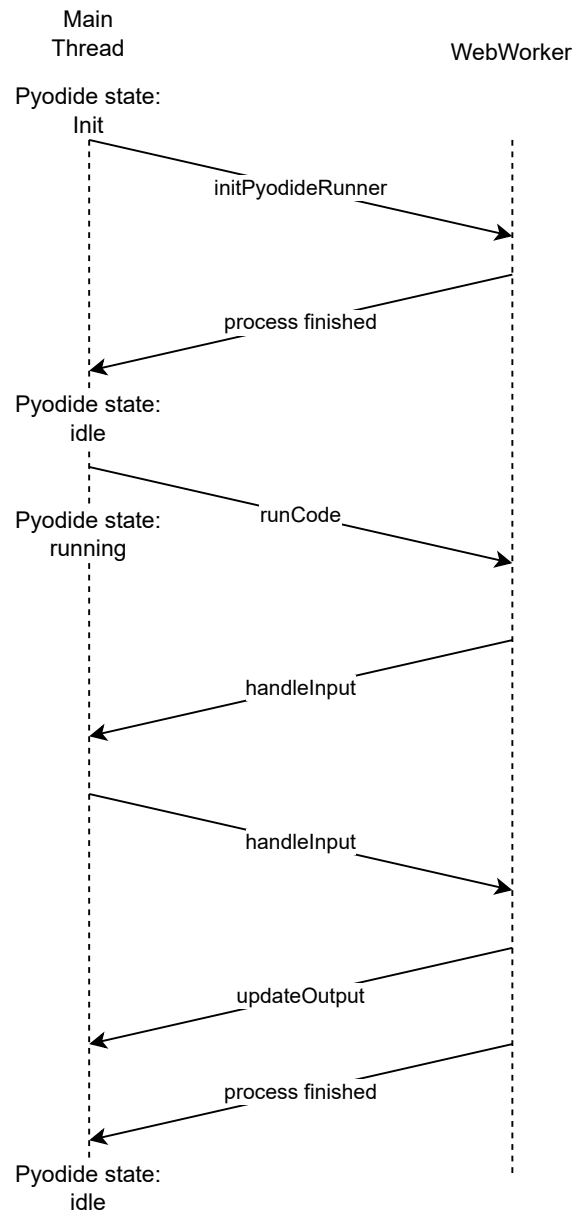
Main Thread

WebWorker

Pyodide state: Init

initPyodideRunner

process finished

Pyodide state: idle

runCode

Pyodide state: running

handleInput

handleInput

updateOutput

process finished

Pyodide state: idle